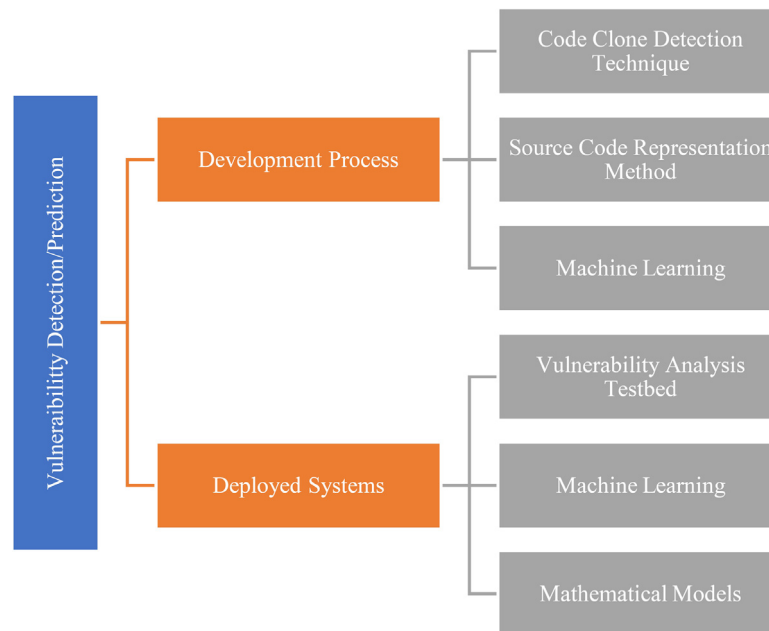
Vulnerabilitty Detection/Prediction

Development Process

Code Clone Detection Technique

Source Code Representation Method

Machine Learning

Deployed Systems

Vulnerability Analysis Testbed

Machine Learning

Mathematical Models